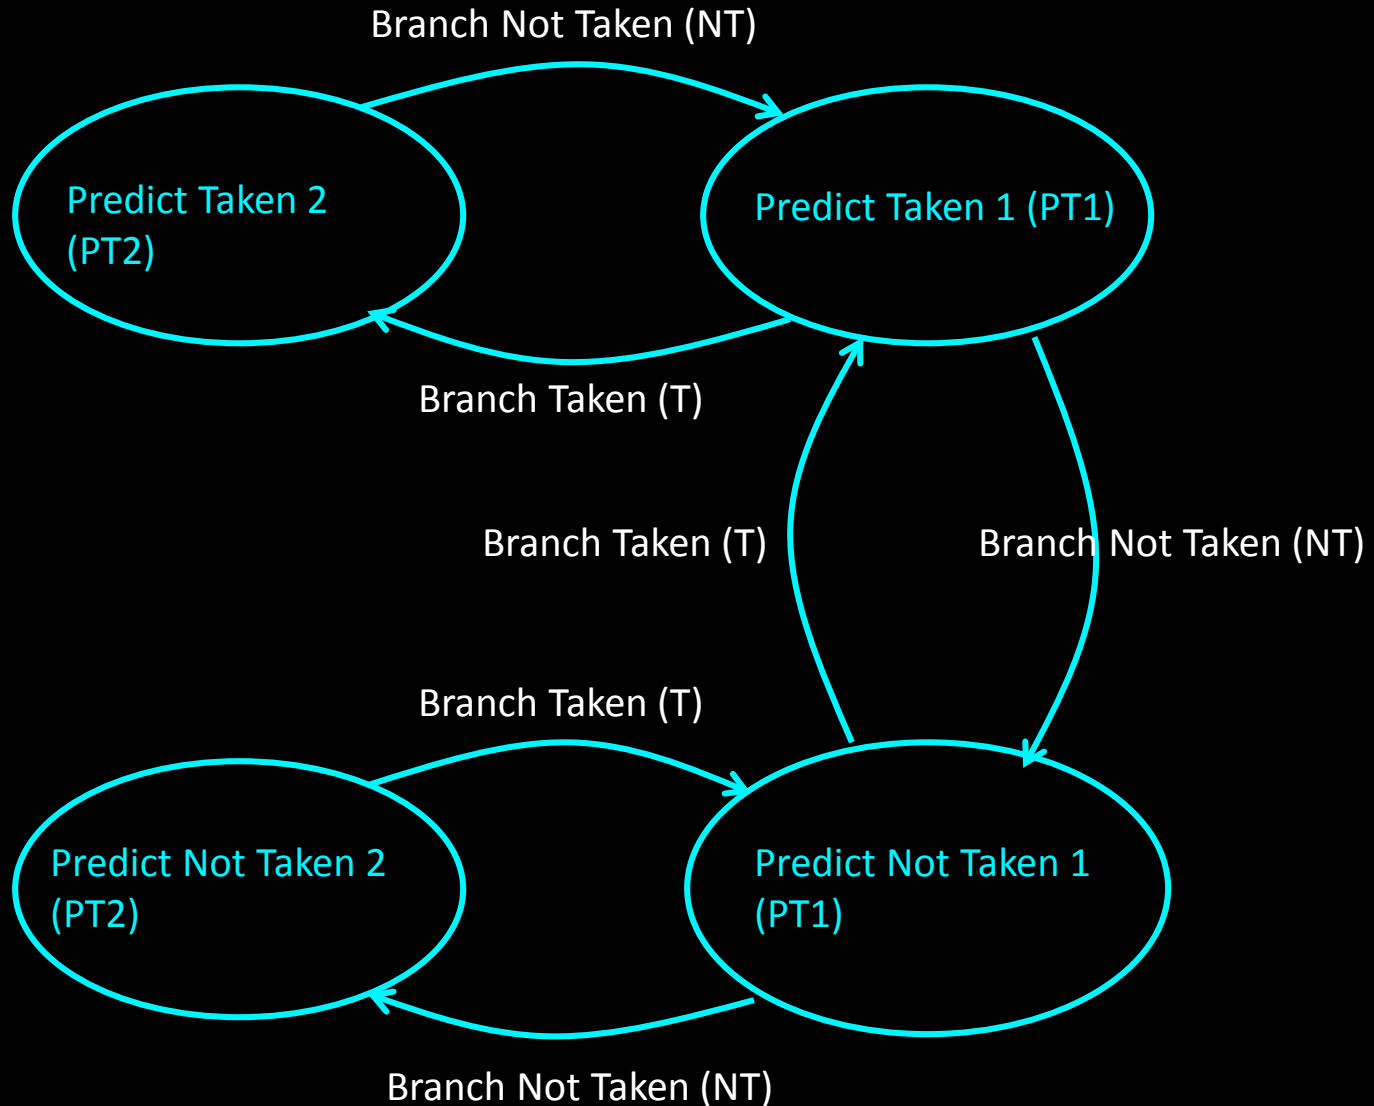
Branch Not Taken (NT)

Predict Taken 2 (PT2)

Predict Taken 1 (PT1)

Branch Taken (T)

Branch Taken (T)

Branch Not Taken (NT)

Branch Taken (T)

Predict Not Taken 2 (PT2)

Predict Not Taken 1 (PT1)

Branch Not Taken (NT)